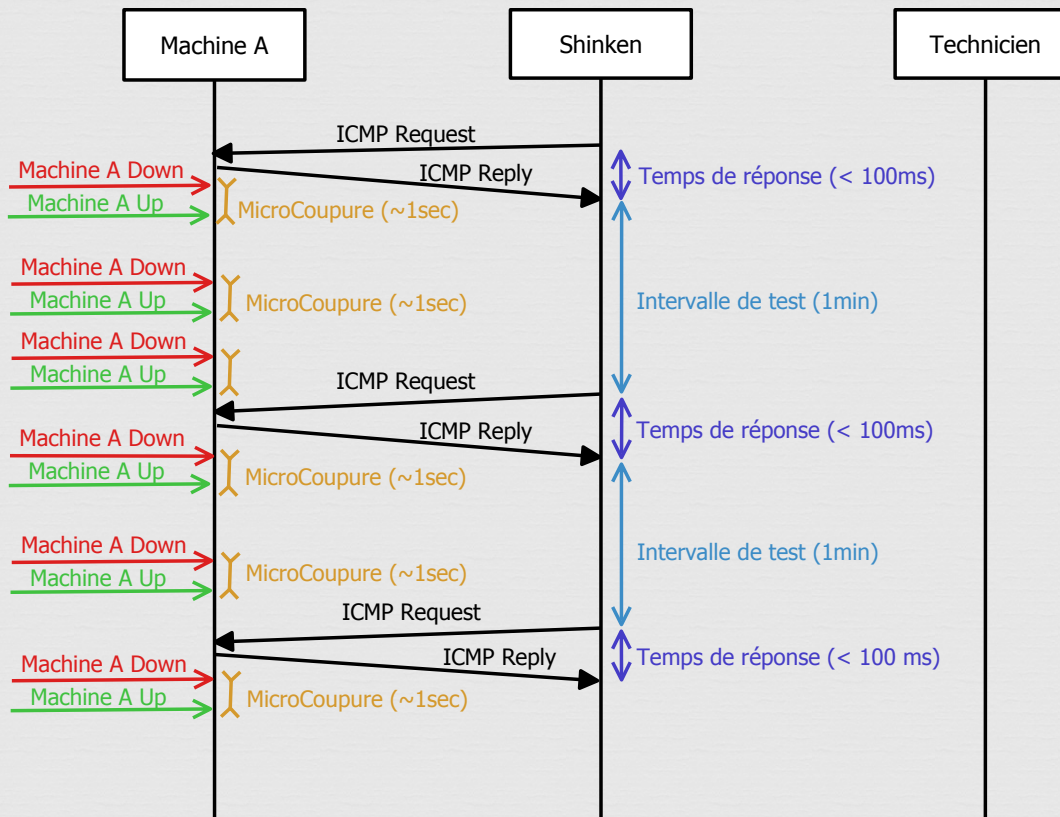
Machine A

Shinken

Technicien

ICMP Request

ICMP Reply

Temps de réponse (< 100ms)

Machine A Down

Machine A Up

MicroCoupure (~1sec)

Machine A Down

Machine A Up

MicroCoupure (~1sec)

Intervalle de test (1min)

Machine A Down

Machine A Up

ICMP Request

ICMP Reply

Temps de réponse (< 100ms)

Machine A Down

Machine A Up

MicroCoupure (~1sec)

Intervalle de test (1min)

Machine A Down

Machine A Up

MicroCoupure (~1sec)

ICMP Request

ICMP Reply

Temps de réponse (< 100 ms)

Machine A Down

Machine A Up

MicroCoupure (~1sec)